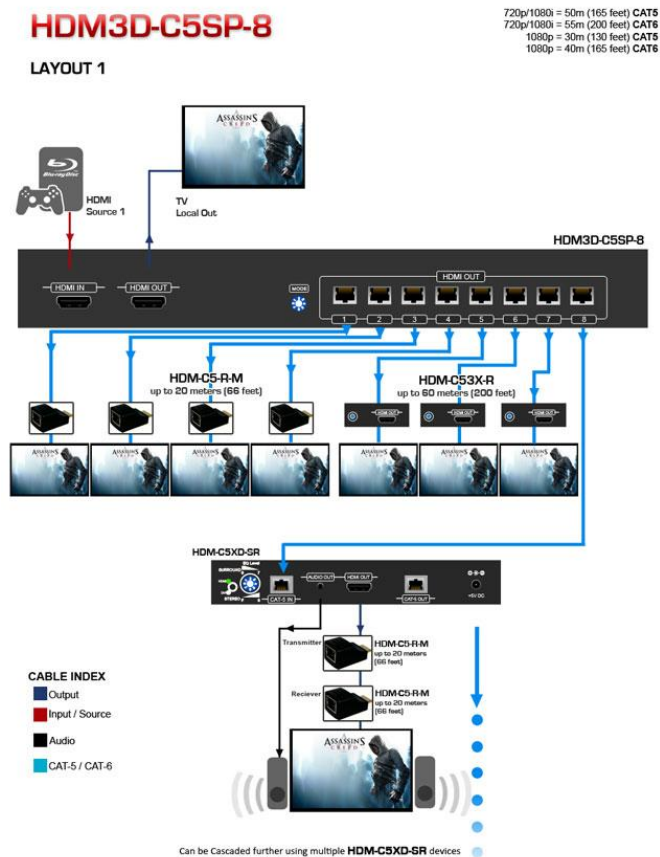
HDM3D-C5SP-8

720p/1080i = 50m (165 feet) CAT5
720p/1080i = 55m (200 feet) CAT6
1080p = 30m (130 feet) CAT5
1080p = 40m (165 feet) CAT6

LAYOUT 1

ASSASSIN'S CREED

HDMI Source 1

TV Local Out

HDM3D-C5SP-8

HDMI IN
HDMI OUT
MODE
HDMI OUT
1 2 3 4 5 6 7 8

HDM-C5-R-M
up to 20 meters (66 feet)

HDM-C53X-R
up to 60 meters (200 feet)

HDMI OUT HDMI OUT HDMI OUT

HDM-C5XD-SR
SURROUND
STEREO
CAT-5 IN
AUDIO OUT
HDMI OUT
CAT-5 OUT
+5V DC

Transmitter
HDM-C5-R-M
up to 20 meters (66 feet)

Reciever
HDM-C5-R-M
up to 20 meters (66 feet)

CABLE INDEX
Output
Input / Source
Audio
CAT-5 / CAT-6

Can be Cascaded further using multiple HDM-C5XD-SR devices